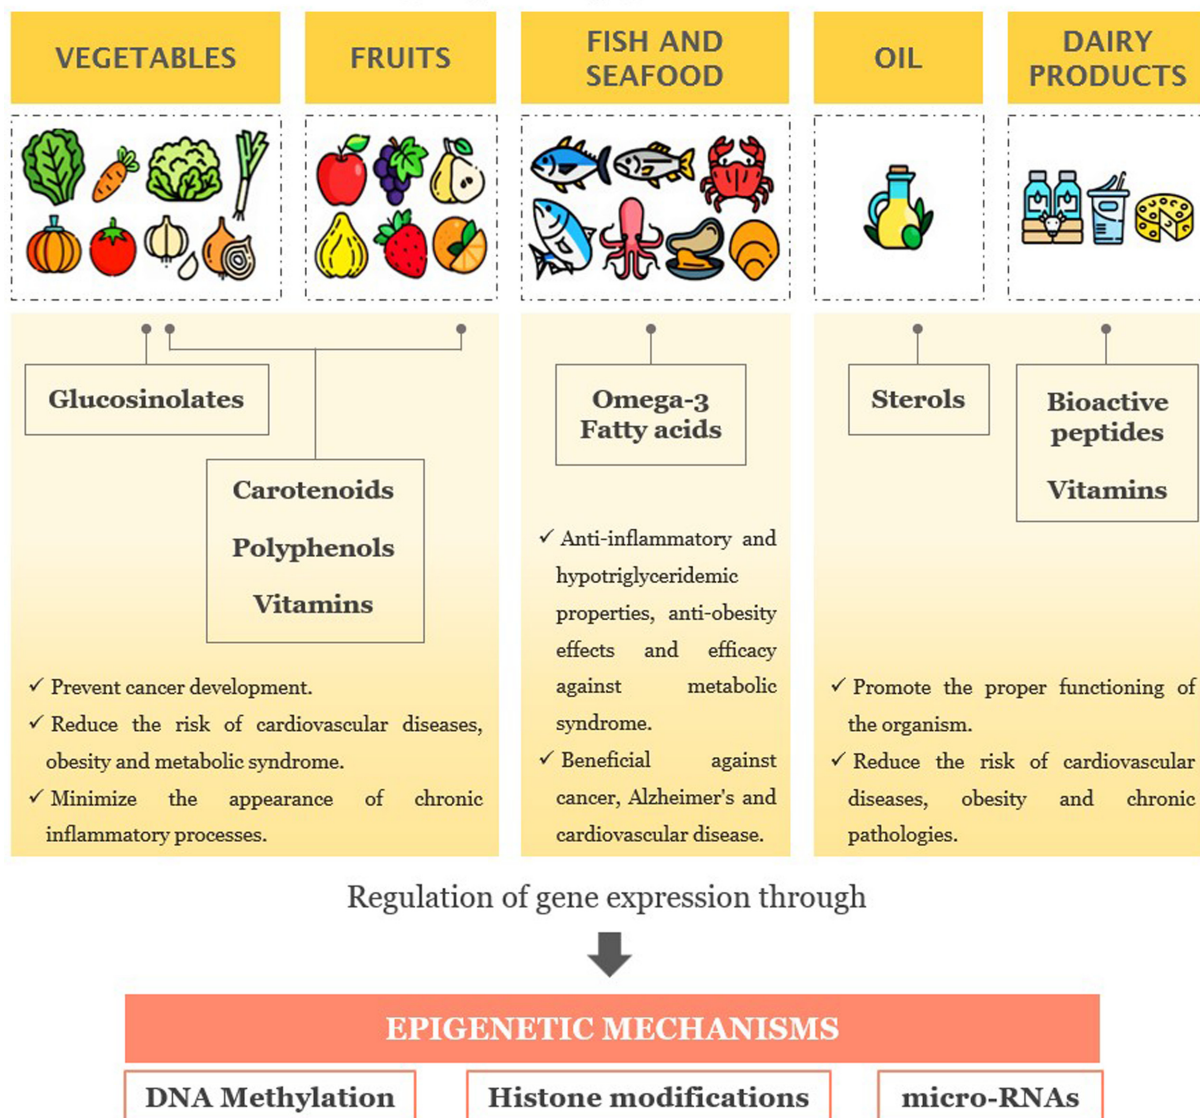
VEGETABLES

FRUITS

FISH AND SEAFOOD

OIL

DAIRY PRODUCTS

Glucosinolates

Carotenoids

Polyphenols

Vitamins

✓ Prevent cancer development.

✓ Reduce the risk of cardiovascular diseases, obesity and metabolic syndrome.

✓ Minimize the appearance of chronic inflammatory processes.

Omega-3 Fatty acids

✓ Anti-inflammatory and hypotriglyceridemic properties, anti-obesity effects and efficacy against metabolic syndrome.

✓ Beneficial against cancer, Alzheimer's and cardiovascular disease.

Sterols

Bioactive peptides

Vitamins

✓ Promote the proper functioning of the organism.

✓ Reduce the risk of cardiovascular diseases, obesity and chronic pathologies.

Regulation of gene expression through

EPIGENETIC MECHANISMS

DNA Methylation

Histone modifications

micro-RNAs